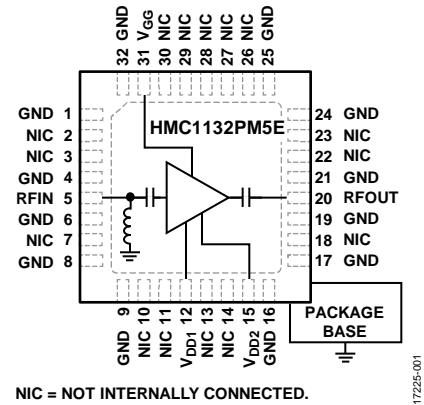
32 GND
31 $V_{GG}$
30 NIC
29 NIC
28 NIC
27 NIC
26 NIC
25 GND

GND 1
NIC 2
NIC 3
GND 4
RFIN 5
GND 6
NIC 7
GND 8

HMC1132PM5E

24 GND
23 NIC
22 NIC
21 GND
20 RFOUT
19 GND
18 NIC
17 GND

GND 9
NIC 10
NIC 11
$V_{DD1}$ 12
NIC 13
NIC 14
$V_{DD2}$ 15
GND 16

PACKAGE BASE

17225-001

NIC = NOT INTERNALLY CONNECTED.